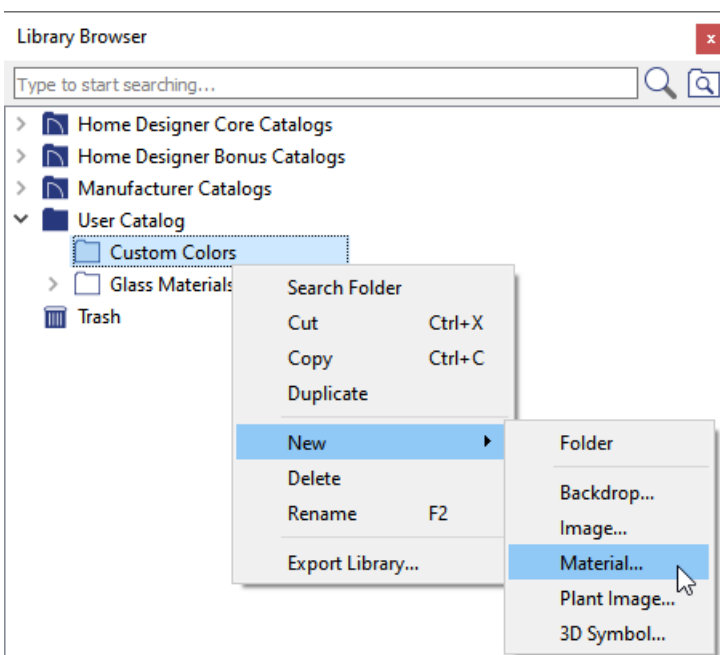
Library Browser

x

Type to start searching...

Home Designer Core Catalogs

Home Designer Bonus Catalogs

Manufacturer Catalogs

User Catalog

Custom Colors

Glass Materials

Trash

Search Folder

Cut Ctrl+X

Copy Ctrl+C

Duplicate

New

Delete

Rename F2

Export Library...

Folder

Backdrop...

Image...

Material...

Plant Image...

3D Symbol...